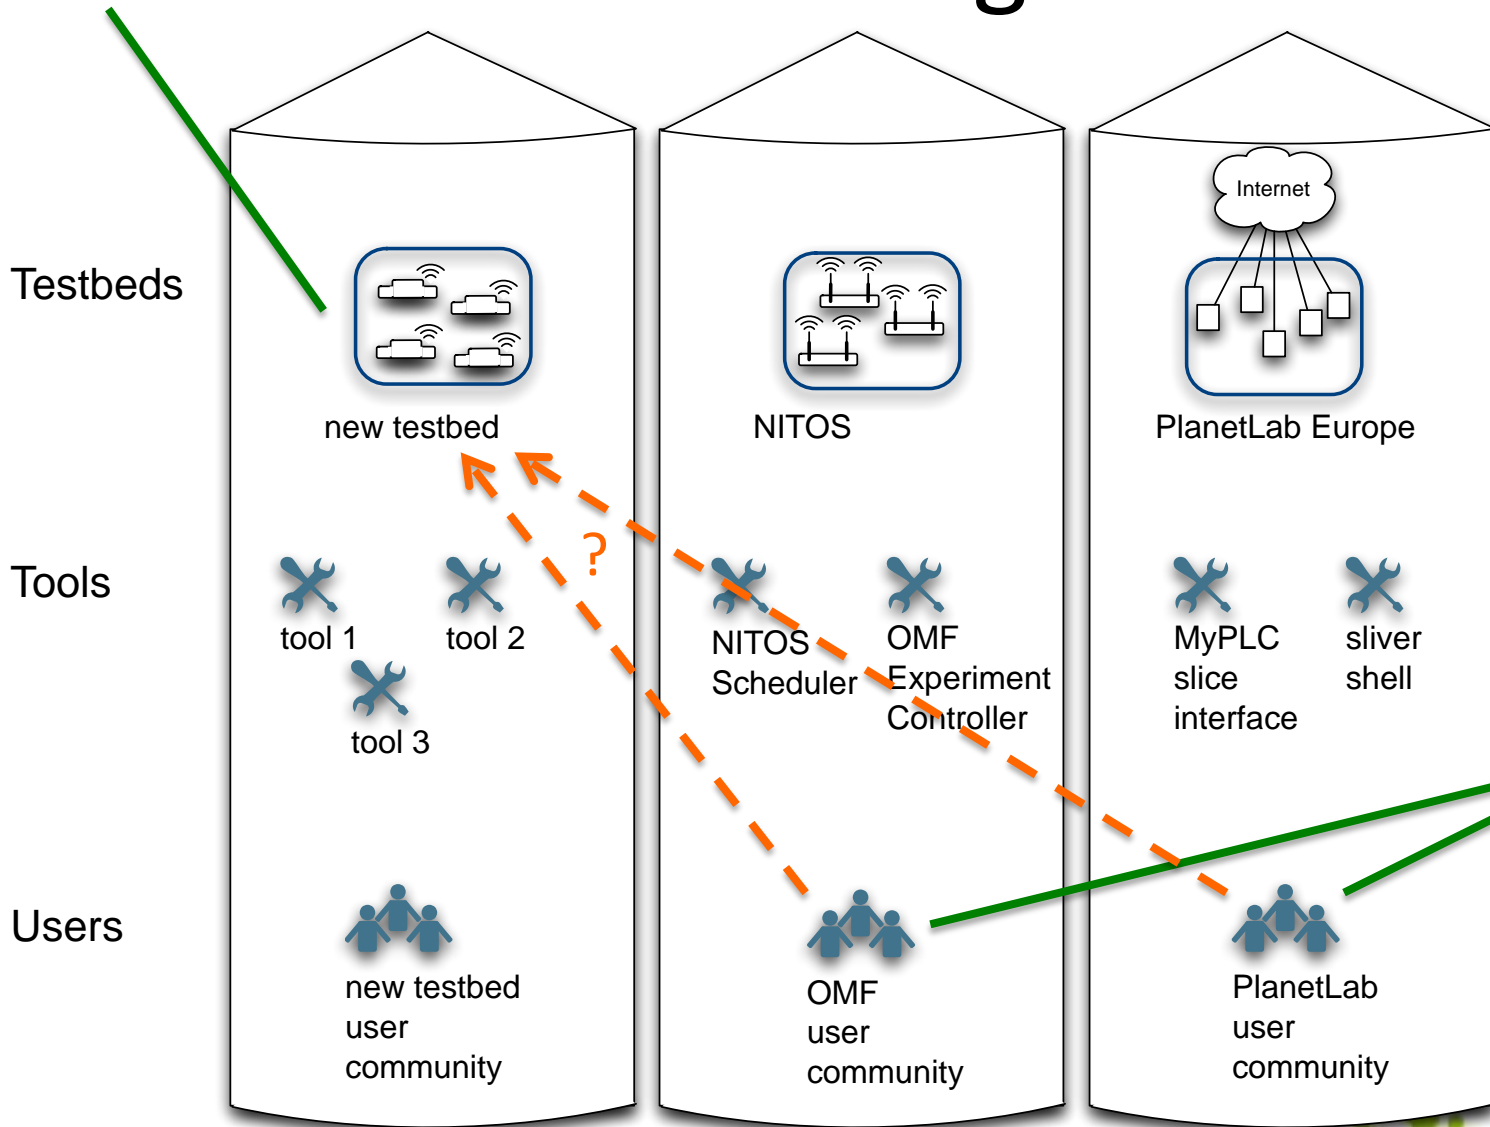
Testbeds

Tools

Users

new testbed

tool 1

tool 2

tool 3

new testbed user community

NITOS

NITOS Scheduler

OMF Experiment Controller

OMF user community

Internet

PlanetLab Europe

MyPLC slice interface

sliver shell

PlanetLab user community

?